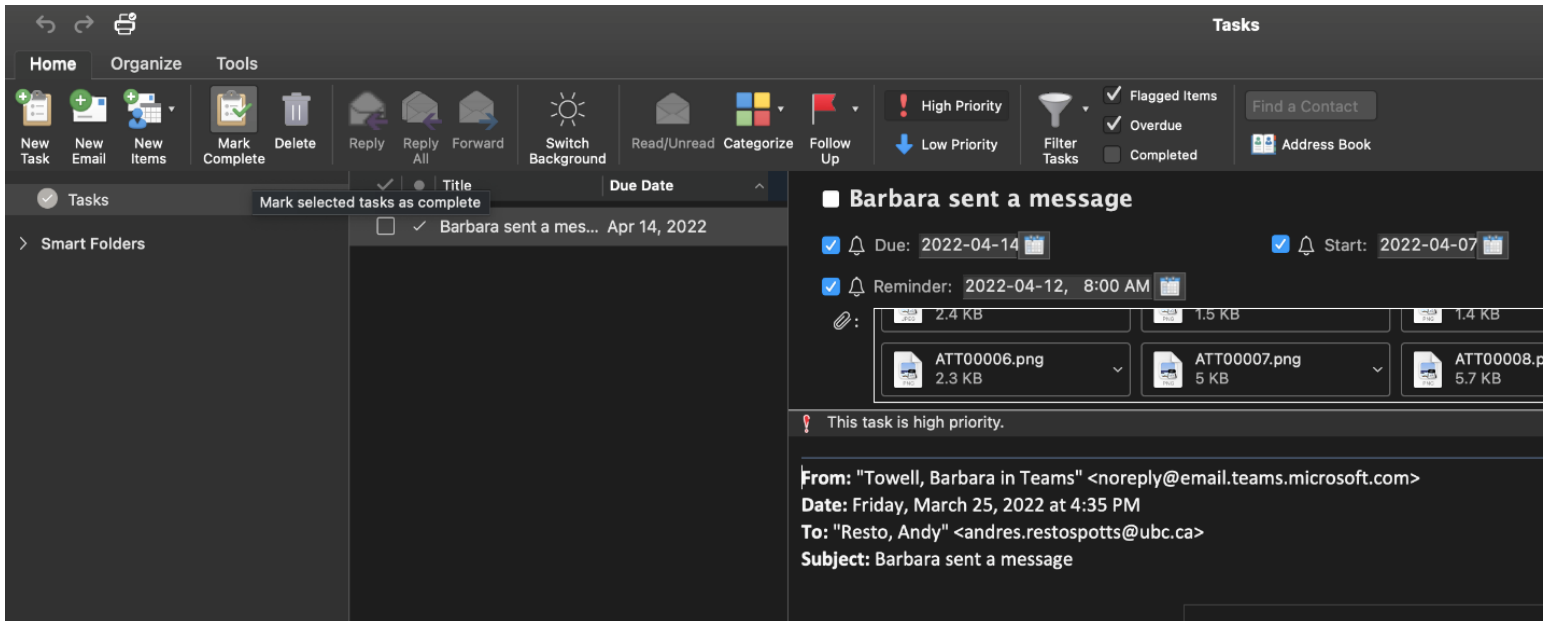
Tasks

Home Organize Tools

New Task New Email New Items Mark Complete Delete Reply Reply All Forward Switch Background Read/Unread Categorize Follow Up High Priority Low Priority Filter Tasks Flagged Items Overdue Completed Find a Contact Address Book

Tasks
Mark selected tasks as complete
Smart Folders

Title Due Date
Barbara sent a mes... Apr 14, 2022

Barbara sent a message

Due: 2022-04-14 Start: 2022-04-07
Reminder: 2022-04-12, 8:00 AM

2.4 KB 1.5 KB 1.4 KB
ATT00006.png 2.3 KB ATT00007.png 5 KB ATT00008.p 5.7 KB

This task is high priority.

From: "Towell, Barbara in Teams" <noreply@email.teams.microsoft.com>
Date: Friday, March 25, 2022 at 4:35 PM
To: "Resto, Andy" <andres.restospotts@ubc.ca>
Subject: Barbara sent a message